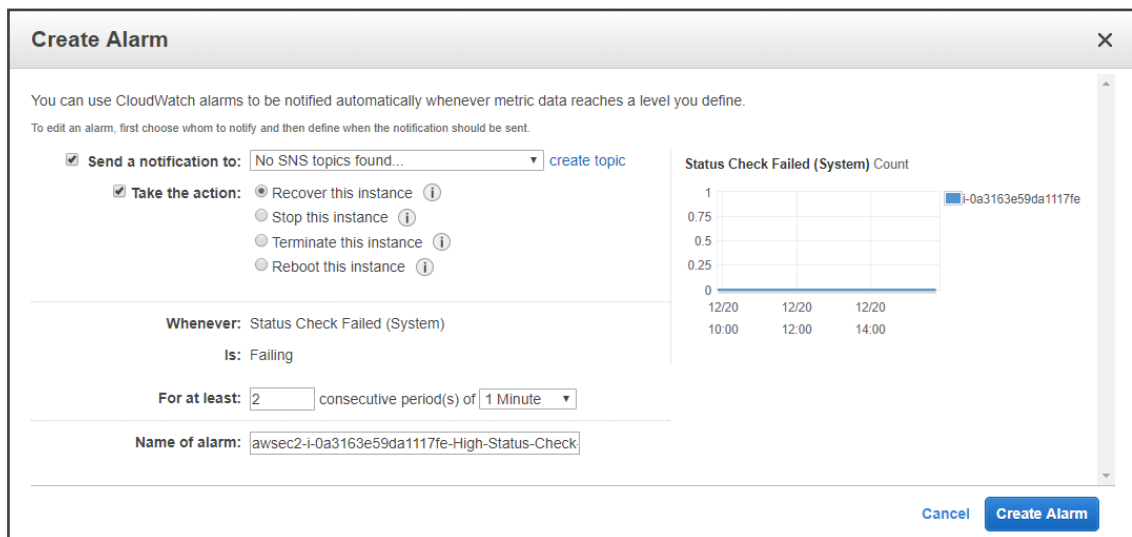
Create Alarm ×

You can use CloudWatch alarms to be notified automatically whenever metric data reaches a level you define.

To edit an alarm, first choose whom to notify and then define when the notification should be sent.

Send a notification to: No SNS topics found... create topic

Take the action: Recover this instance i
Stop this instance i
Terminate this instance i
Reboot this instance i

Status Check Failed (System) Count

1
0.75
0.5
0.25
0
12/20 10:00
12/20 12:00
12/20 14:00

i-0a3163e59da1117fe

Whenever: Status Check Failed (System)

Is: Failing

For at least: 2 consecutive period(s) of 1 Minute

Name of alarm: awsec2-i-0a3163e59da1117fe-High-Status-Check-

Cancel Create Alarm